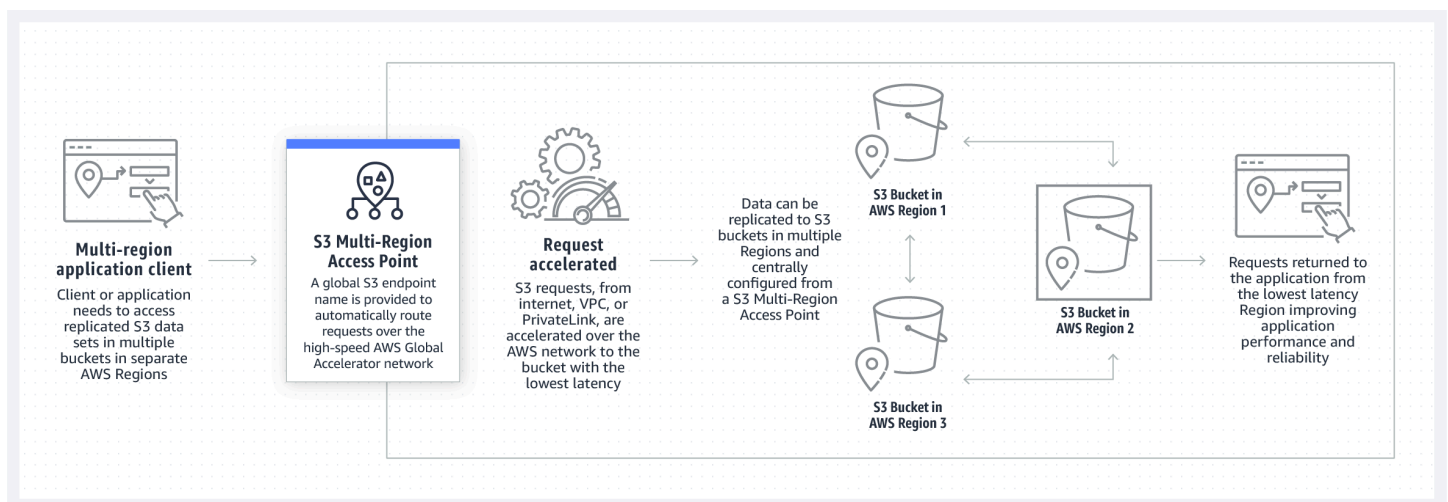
Multi-region application client

Client or application needs to access replicated S3 data sets in multiple buckets in separate AWS Regions

S3 Multi-Region Access Point

A global S3 endpoint name is provided to automatically route requests over the high-speed AWS Global Accelerator network

Request accelerated

S3 requests, from internet, VPC, or PrivateLink, are accelerated over the AWS network to the bucket with the lowest latency

Data can be replicated to S3 buckets in multiple Regions and centrally configured from a S3 Multi-Region Access Point

S3 Bucket in AWS Region 1

S3 Bucket in AWS Region 2

S3 Bucket in AWS Region 3

Requests returned to the application from the lowest latency Region improving application performance and reliability